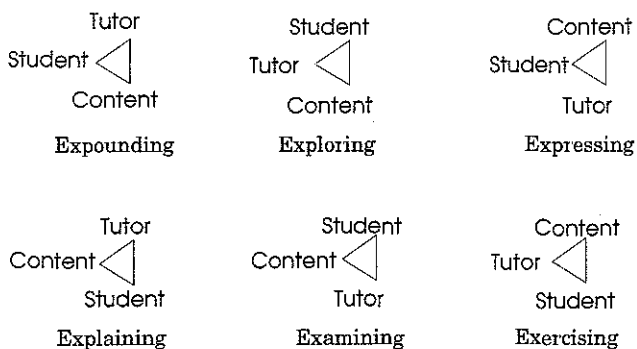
Tutor
Student
Content
Expounding

Student
Tutor
Content
Exploring

Content
Student
Tutor
Expressing

Tutor
Content
Student
Explaining

Student
Content
Tutor
Examining

Content
Tutor
Student
Exercising